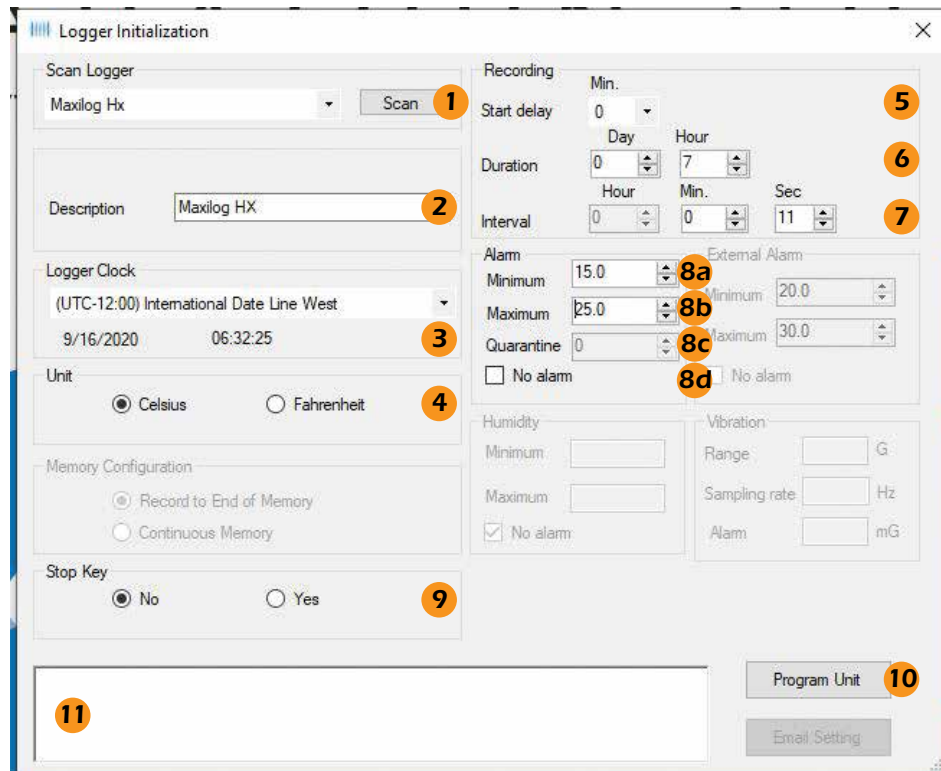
Logger Initialization

Scan Logger
Maxilog Hx
Scan
1

Description Maxilog HX
2

Logger Clock
(UTC-12:00) International Date Line West
9/16/2020 06:32:25
3

Unit
Celsius Fahrenheit
4

Memory Configuration
Record to End of Memory
Continuous Memory

Stop Key
No Yes
9

Recording
Min.
Start delay 0
5
Day Hour
Duration 0 7
6
Hour Min. Sec
Interval 0 0 11
7

Alarm
Minimum 15.0
8a
Maximum 25.0
8b
Quarantine 0
8c
No alarm
8d

External Alarm
Minimum 20.0
Maximum 30.0
No alarm

Humidity
Minimum
Maximum
No alarm

Vibration
Range G
Sampling rate Hz
Alarm mG

11

Program Unit
10
Email Setting